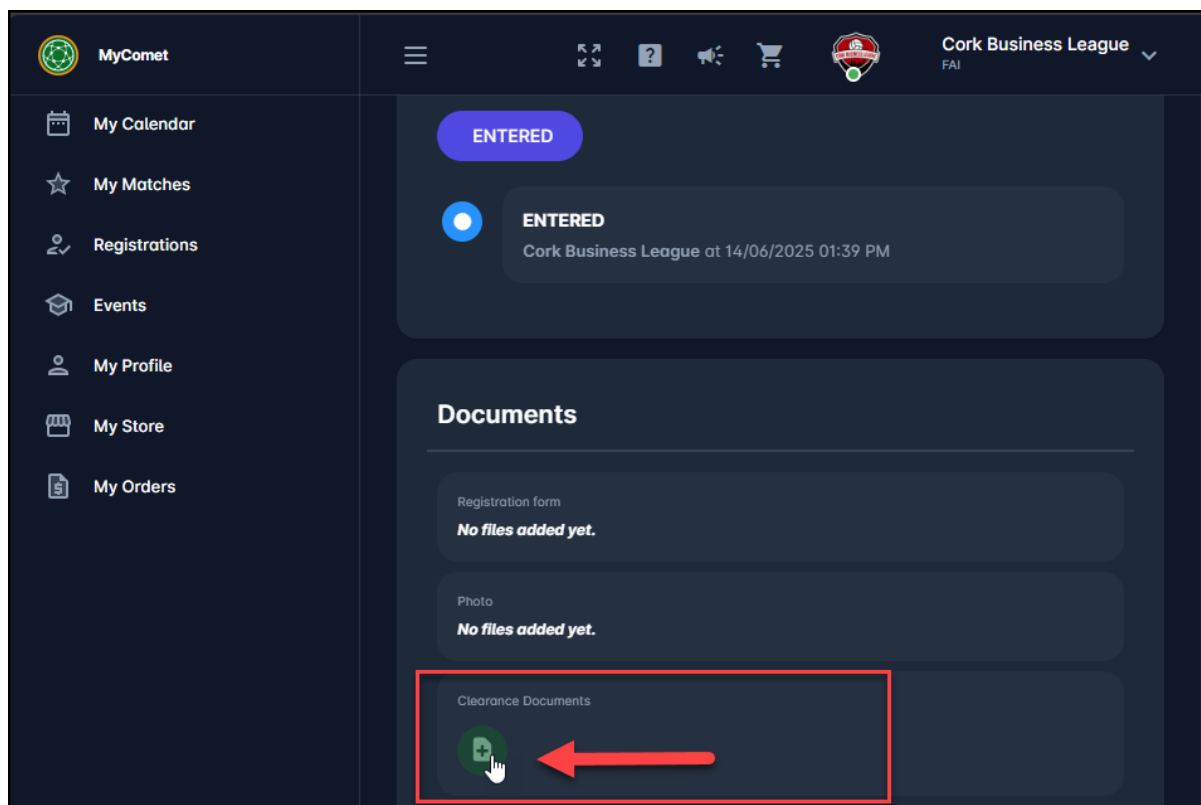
MyComet

Cork Business League
FAI

My Calendar
My Matches
Registrations
Events
My Profile
My Store
My Orders

ENTERED

ENTERED
Cork Business League at 14/06/2025 01:39 PM

Documents

Registration form
No files added yet.

Photo
No files added yet.

Clearance Documents